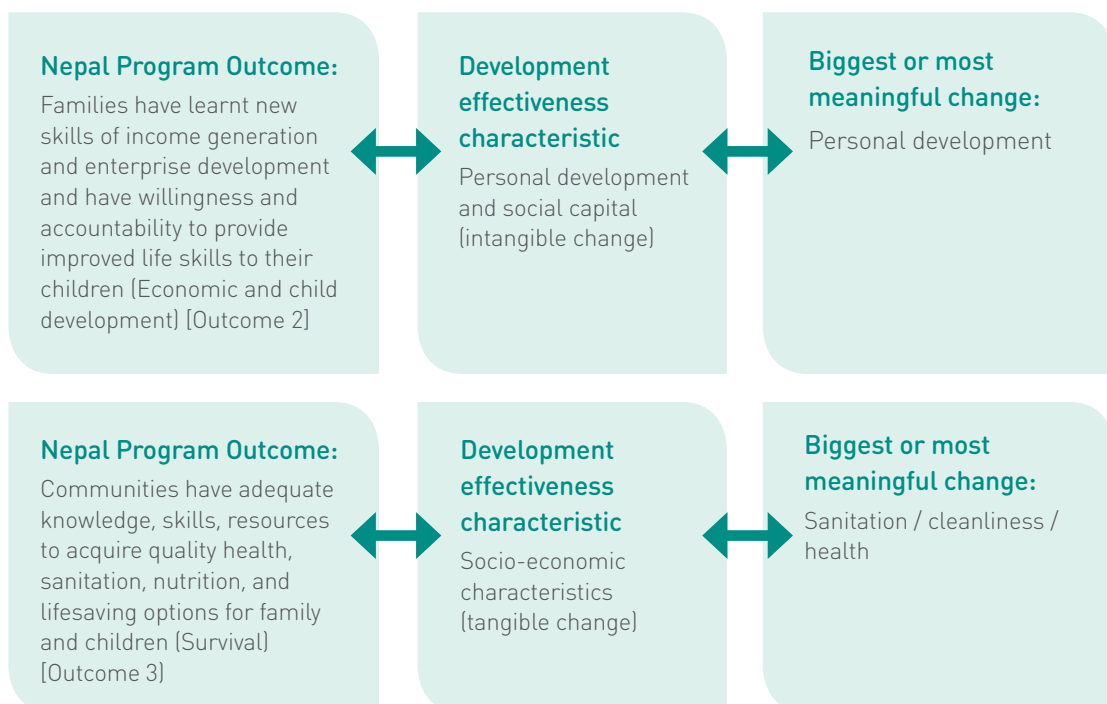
Nepal Program Outcome:
Families have learnt new skills of income generation and enterprise development and have willingness and accountability to provide improved life skills to their children (Economic and child development) [Outcome 2]

Development effectiveness characteristic
Personal development and social capital (intangible change)

Biggest or most meaningful change:
Personal development

Nepal Program Outcome:
Communities have adequate knowledge, skills, resources to acquire quality health, sanitation, nutrition, and lifesaving options for family and children (Survival) [Outcome 3]

Development effectiveness characteristic
Socio-economic characteristics (tangible change)

Biggest or most meaningful change:
Sanitation / cleanliness / health